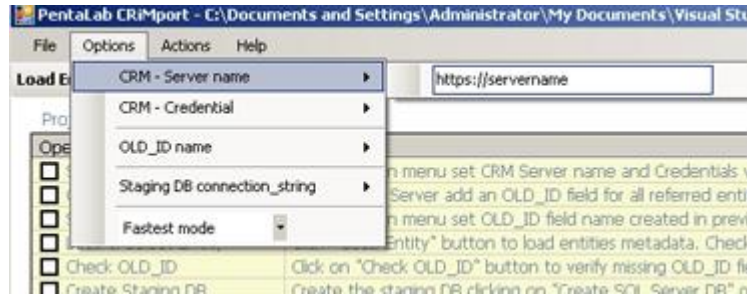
PentaLab CRiMport - C:\Documents and Settings\Administrator\My Documents\Visual Stu

File Options Actions Help

Load E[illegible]

CRM - Server name
https://servername

CRM - Credential

OLD_ID name

Staging DB connection_string

Fastest mode

Pro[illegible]

Ope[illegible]

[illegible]n menu set CRM Server name and Credentials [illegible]

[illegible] Server add an OLD_ID field for all referred enti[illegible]

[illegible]n menu set OLD_ID field name created in prev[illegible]

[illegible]ntity" button to load entities metadata. Check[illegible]

Check OLD_ID
Click on "Check OLD_ID" button to verify missing OLD_ID fi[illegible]

Create Staging DB
Create the staging DB clicking on "Create SQL Server DB" o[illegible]